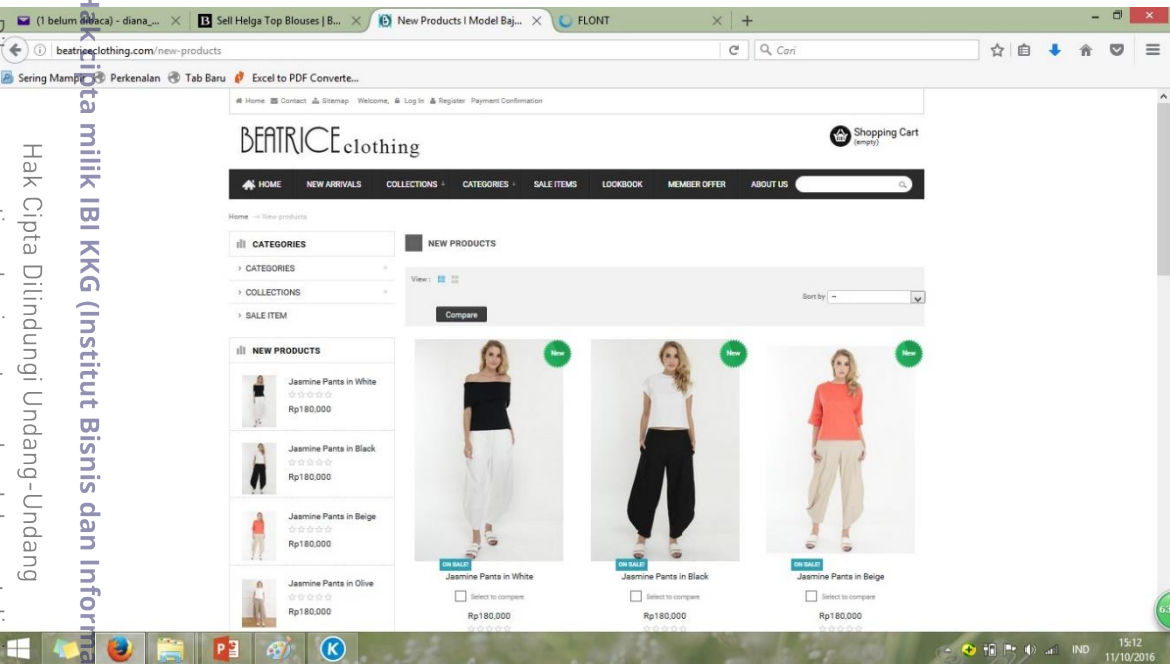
(1 belum dibaca) - diana_... × Sell Helga Top Blouses | B... × New Products I Model Baj... × FLONT × +

beatriceclothing.com/new-products

Cari

Sering Mampir Perkenalan Tab Baru Excel to PDF Converte...

Hak cipta milik IBI KKG (Institut Bisnis dan Informa

Hak Cipta Dilindungi Undang-Undang

Home Contact Sitemap Welcome, Log In Register Payment Confirmation

BEATRICE clothing

Shopping Cart (empty)

HOME NEW ARRIVALS COLLECTIONS CATEGORIES SALE ITEMS LOOKBOOK MEMBER OFFER ABOUT US

Home → New products

CATEGORIES

› CATEGORIES

› COLLECTIONS

› SALE ITEM

NEW PRODUCTS

Jasmine Pants in White
Rp180,000

Jasmine Pants in Black
Rp180,000

Jasmine Pants in Beige
Rp180,000

Jasmine Pants in Olive
Rp180,000

NEW PRODUCTS

View :

Sort by --

Compare

New

New

New

ON SALE!
Jasmine Pants in White
Select to compare
Rp180,000

ON SALE!
Jasmine Pants in Black
Select to compare
Rp180,000

ON SALE!
Jasmine Pants in Beige
Select to compare
Rp180,000

IND 15:12 11/10/2016